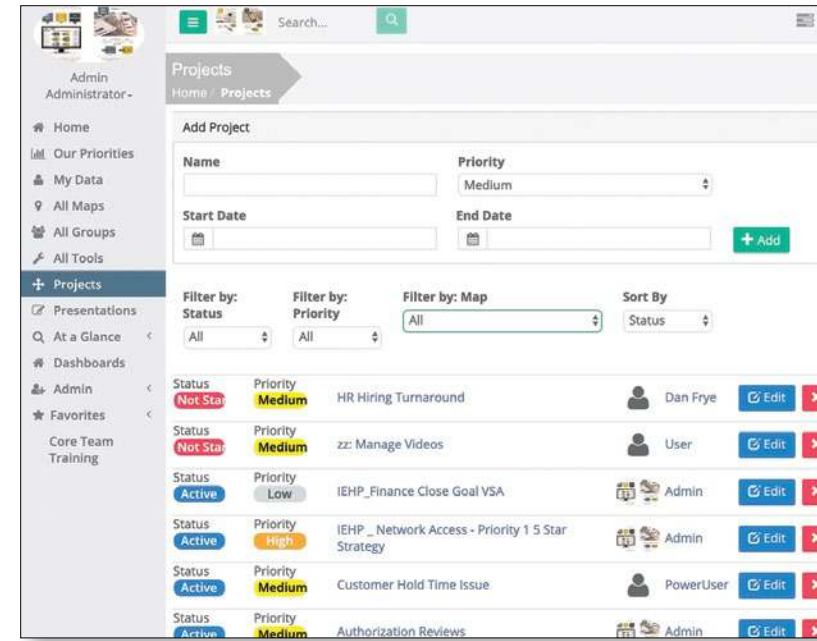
Search...

Admin
Administrator

Home
Our Priorities
My Data
All Maps
All Groups
All Tools
Projects
Presentations
At a Glance
Dashboards
Admin
Favorites
Core Team Training

Projects
Home / Projects

Add Project

Name

Priority
Medium

Start Date

End Date

+ Add

Filter by: Status
All

Filter by: Priority
All

Filter by: Map
All

Sort By
Status

| Status | Priority | | | |
|---|---|---|---|---|
| Status Not Star | Priority Medium | HR Hiring Turnaround | Dan Frye | Edit |
| Status Not Star | Priority Medium | zz: Manage Videos | User | Edit |
| Status Active | Priority Low | IEHP_Finance Close Goal VSA | Admin | Edit |
| Status Active | Priority High | IEHP _ Network Access - Priority 1 5 Star Strategy | Admin | Edit |
| Status Active | Priority Medium | Customer Hold Time Issue | PowerUser | Edit |
| Status Active | Priority Medium | Authorization Reviews | Admin | Edit |